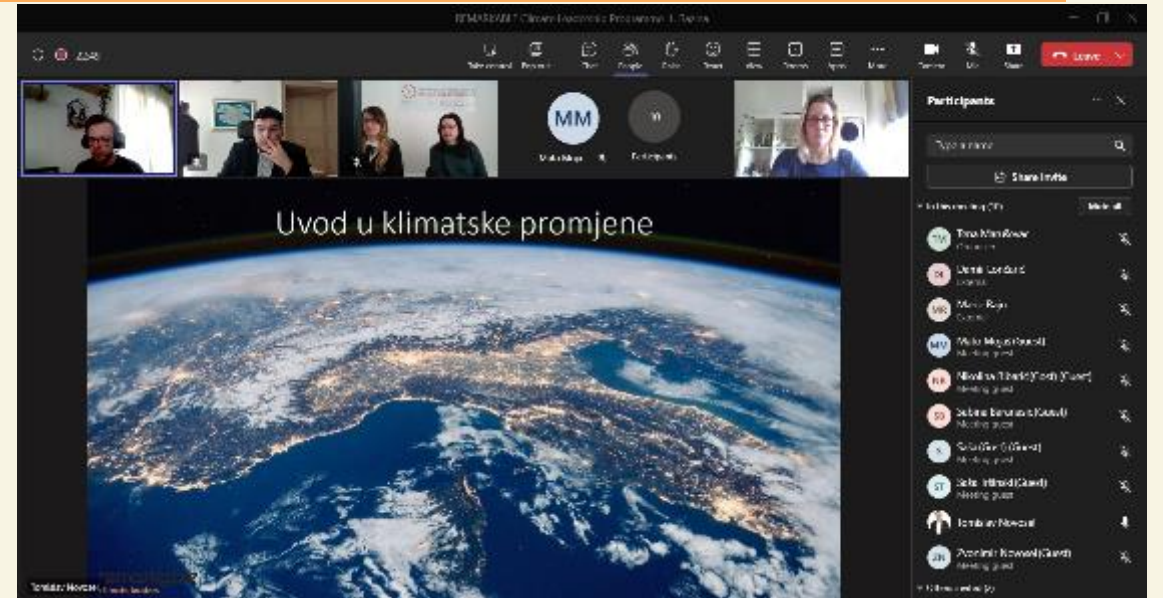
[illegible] Climate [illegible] Programme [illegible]

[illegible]

Take control Record Chat People Raise React View Rooms Apps More Camera Mic Share Leave

MM

Marta Mioga

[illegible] participants

Uvod u klimatske promjene

Tomislav Novosel

Participants

Type a name

Share invite

In this meeting (11) Mute all

TM Tina Miroslav
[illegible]

DL Domic Lordard
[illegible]

MR Maria Raju
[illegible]

MM Marta Mioga (Guest)
Meeting guest

NR Nikolina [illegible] (Guest)
Meeting guest

SB Sabina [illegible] (Guest)
Meeting guest

S Sara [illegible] (Guest)
Meeting guest

ST Sara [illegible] (Guest)
Meeting guest

Tomislav Novosel

ZN Zvonimir Novosel (Guest)
Meeting guest

Others invited (2)